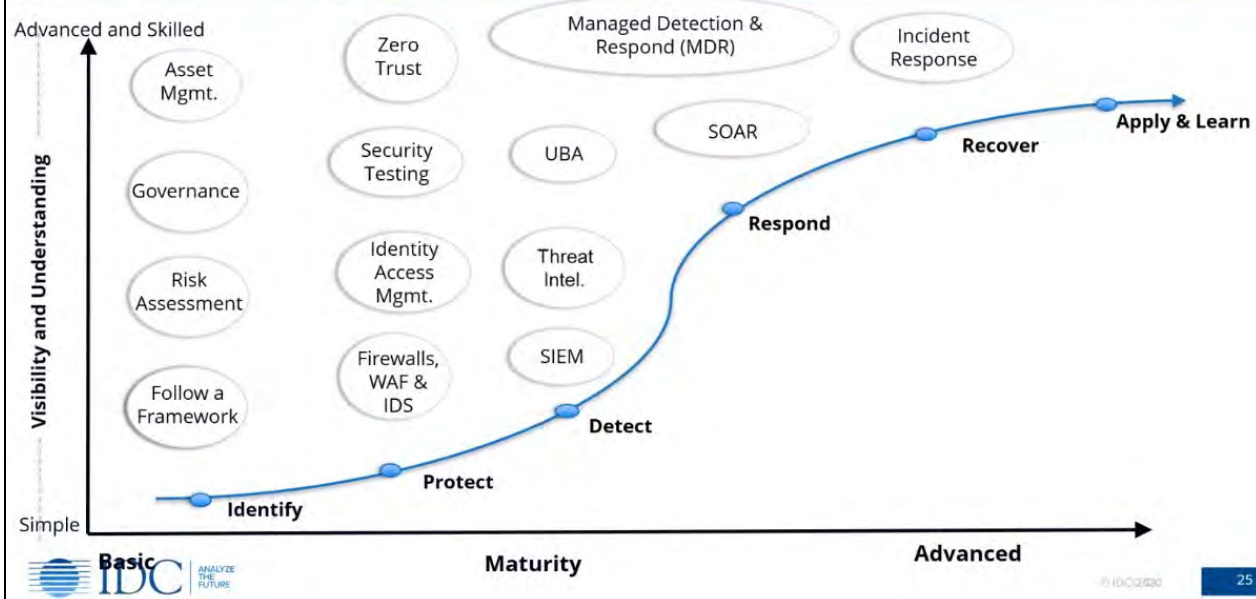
Advanced and Skilled

Asset Mgmt.

Governance

Risk Assessment

Follow a Framework

Zero Trust

Security Testing

Identity Access Mgmt.

Firewalls, WAF & IDS

Managed Detection & Respond (MDR)

UBA

Threat Intel.

SIEM

SOAR

Incident Response

Apply & Learn

Recover

Respond

Detect

Protect

Identify

Visibility and Understanding

Simple

Basic

Maturity

Advanced

IDC ANALYZE THE FUTURE

© IDC 2020

25